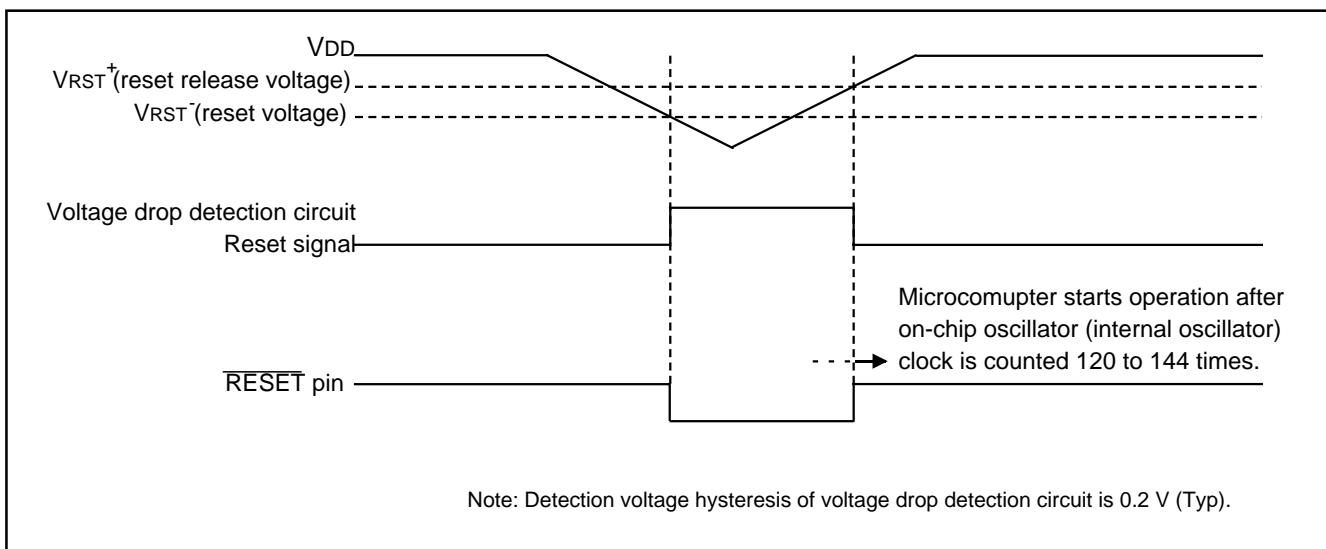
VDD

VRST$^+$(reset release voltage)

VRST$^-$(reset voltage)

Voltage drop detection circuit
Reset signal

Microcomupter starts operation after on-chip oscillator (internal oscillator) clock is counted 120 to 144 times.

$\overline{\text{RESET}}$ pin

Note: Detection voltage hysteresis of voltage drop detection circuit is 0.2 V (Typ).